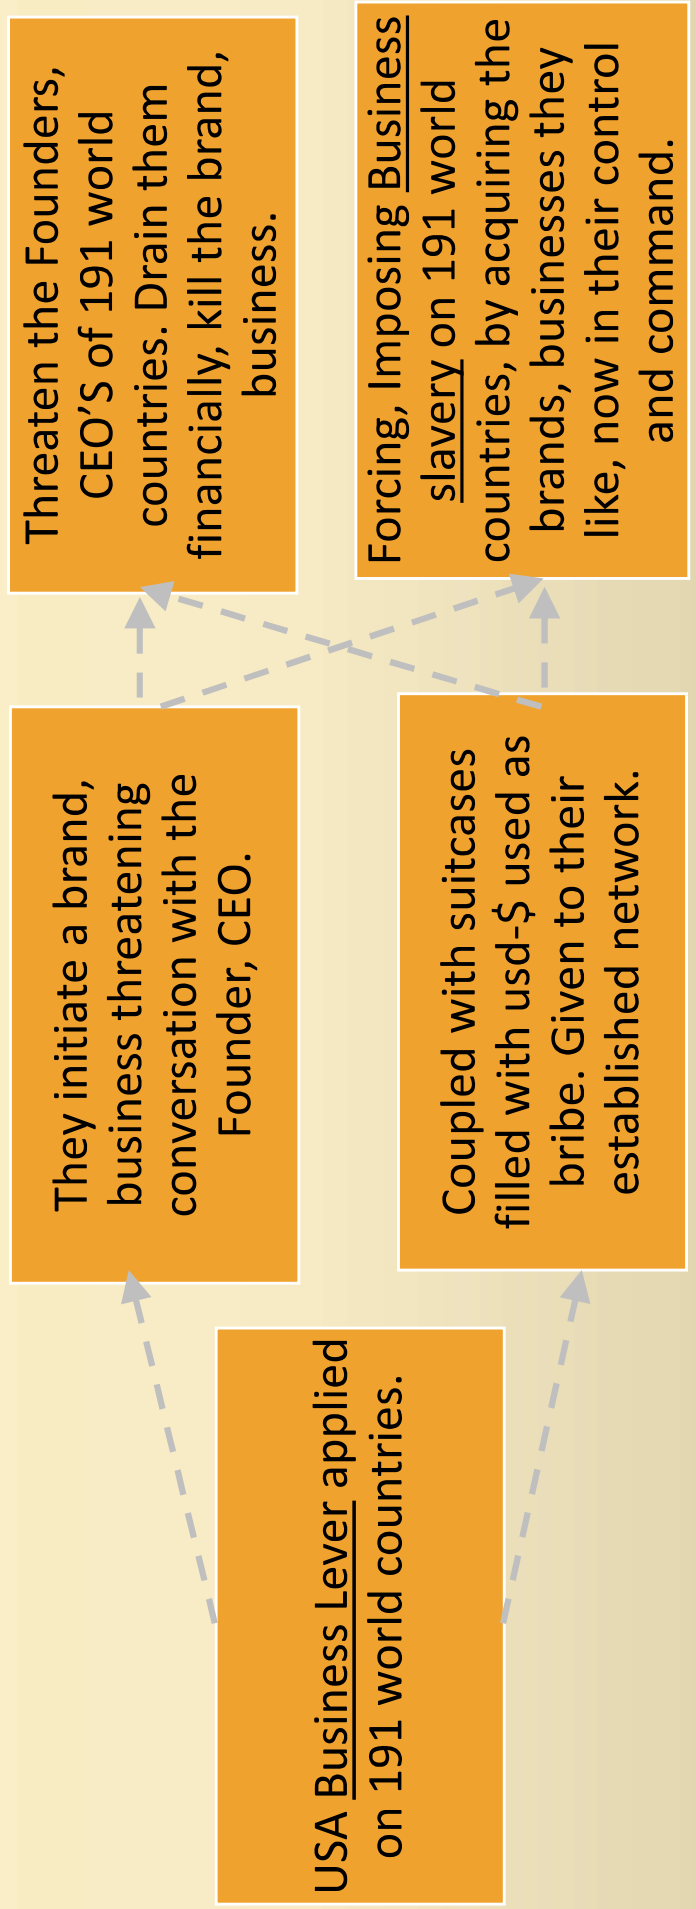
USA Business Lever applied on 191 world countries.

They initiate a brand, business threatening conversation with the Founder, CEO.

Coupled with suitcases filled with usd-$ used as bribe. Given to their established network.

Threaten the Founders, CEO'S of 191 world countries. Drain them financially, kill the brand, business.

Forcing, Imposing Business slavery on 191 world countries, by acquiring the brands, businesses they like, now in their control and command.